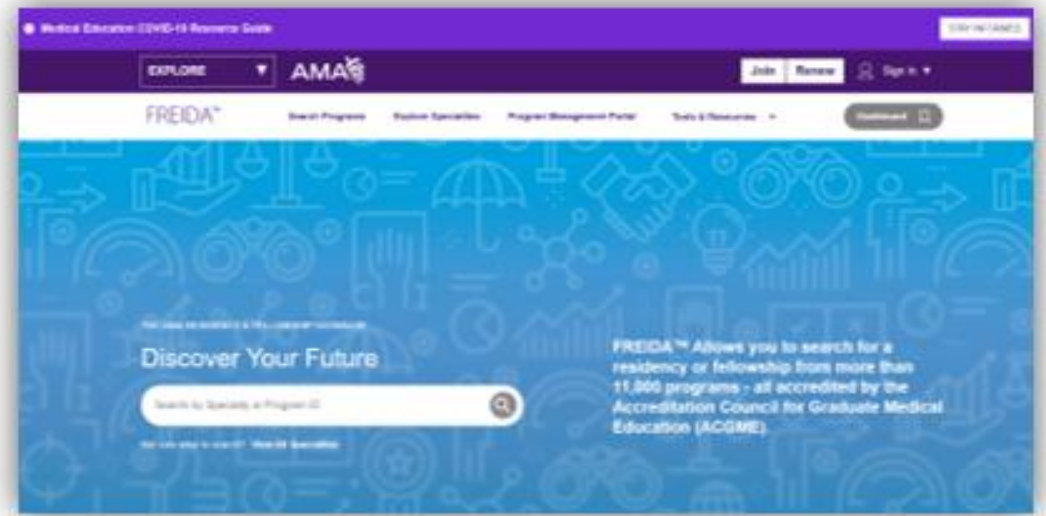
Medical Education COVID-19 Resource Guide

STAY INFORMED

EXPLORE

AMA

Join

Renew

Sign In

FREIDA™

Search Programs

Explore Specialties

Program Management Portal

Tools & Resources

Dashboard

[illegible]

Discover Your Future

Search by Specialty or Program ID

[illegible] View All Specialties

FREIDA™ Allows you to search for a residency or fellowship from more than 11,000 programs - all accredited by the Accreditation Council for Graduate Medical Education (ACGME).